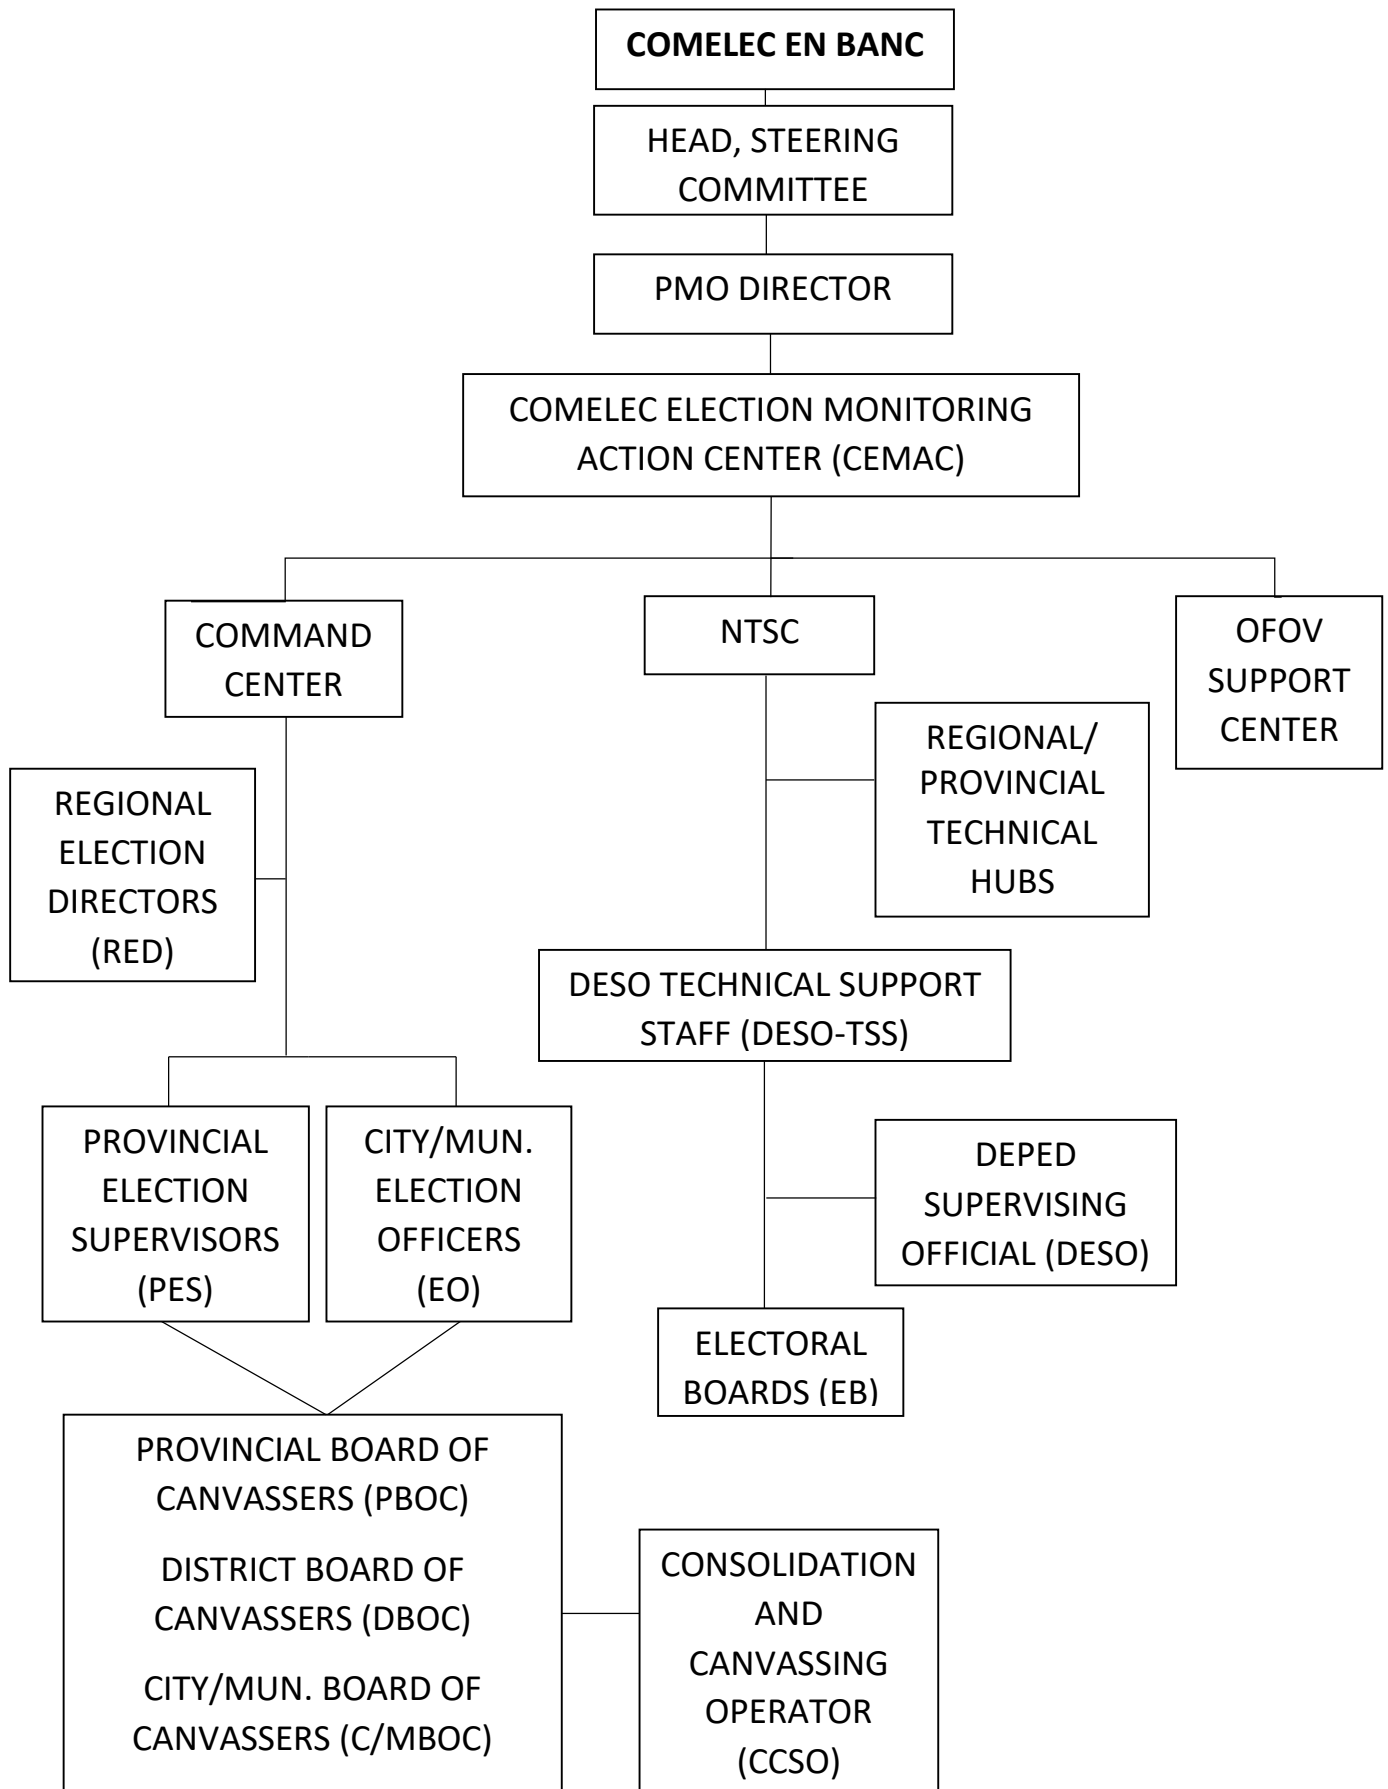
COMELEC EN BANC

HEAD, STEERING COMMITTEE

PMO DIRECTOR

COMELEC ELECTION MONITORING ACTION CENTER (CEMAC)

COMMAND CENTER

NTSC

OFOV SUPPORT CENTER

REGIONAL/ PROVINCIAL TECHNICAL HUBS

REGIONAL ELECTION DIRECTORS (RED)

DESO TECHNICAL SUPPORT STAFF (DESO-TSS)

PROVINCIAL ELECTION SUPERVISORS (PES)

CITY/MUN. ELECTION OFFICERS (EO)

DEPED SUPERVISING OFFICIAL (DESO)

ELECTORAL BOARDS (EB)

PROVINCIAL BOARD OF CANVASSERS (PBOC)

DISTRICT BOARD OF CANVASSERS (DBOC)

CITY/MUN. BOARD OF CANVASSERS (C/MBOC)

CONSOLIDATION AND CANVASSING OPERATOR (CCSO)